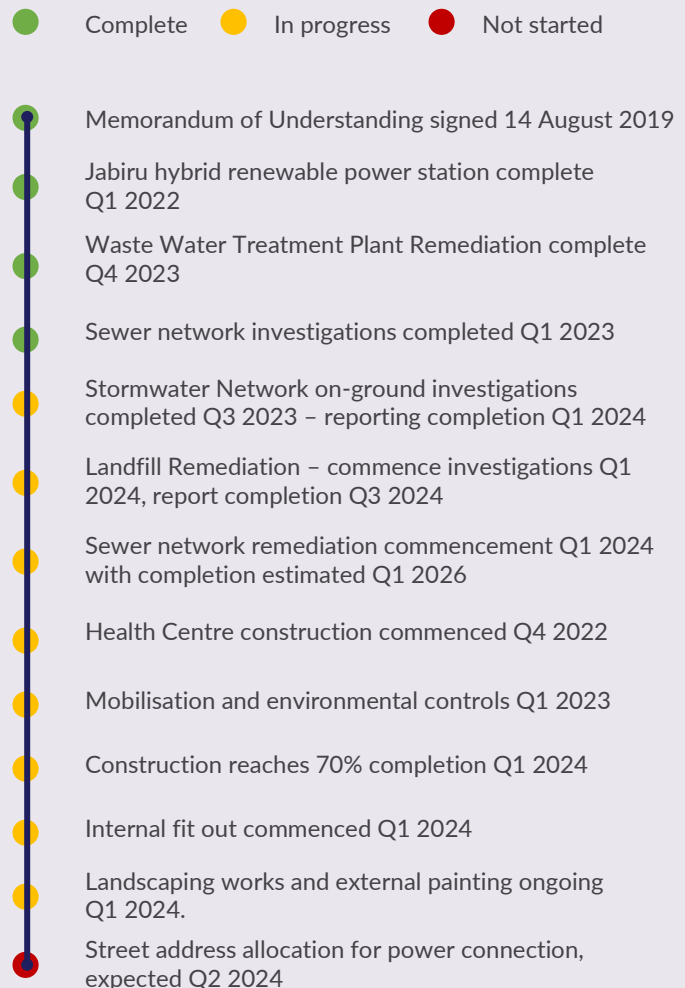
Complete In progress Not started

Memorandum of Understanding signed 14 August 2019

Jabiru hybrid renewable power station complete Q1 2022

Waste Water Treatment Plant Remediation complete Q4 2023

Sewer network investigations completed Q1 2023

Stormwater Network on-ground investigations completed Q3 2023 – reporting completion Q1 2024

Landfill Remediation – commence investigations Q1 2024, report completion Q3 2024

Sewer network remediation commencement Q1 2024 with completion estimated Q1 2026

Health Centre construction commenced Q4 2022

Mobilisation and environmental controls Q1 2023

Construction reaches 70% completion Q1 2024

Internal fit out commenced Q1 2024

Landscaping works and external painting ongoing Q1 2024.

Street address allocation for power connection, expected Q2 2024